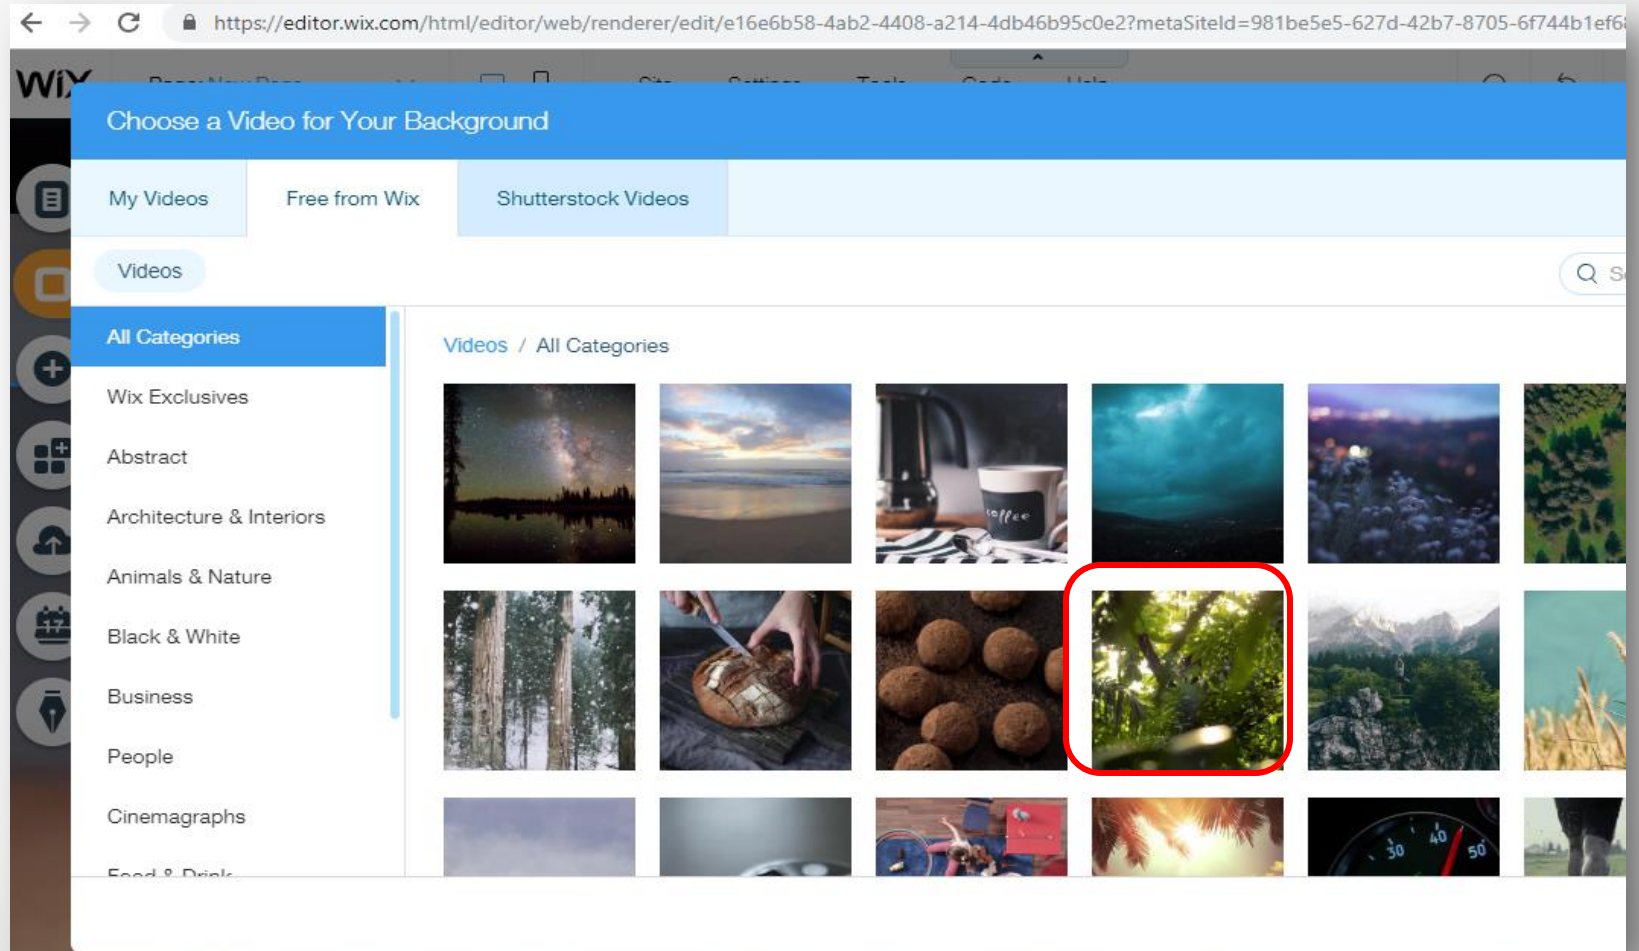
https://editor.wix.com/html/editor/web/renderer/edit/e16e6b58-4ab2-4408-a214-4db46b95c0e2?metaSiteId=981be5e5-627d-42b7-8705-6f744b1ef6

WiX

Choose a Video for Your Background

My Videos | Free from Wix | Shutterstock Videos

Videos

All Categories
Wix Exclusives
Abstract
Architecture & Interiors
Animals & Nature
Black & White
Business
People
Cinemagraphs
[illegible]

Videos / All Categories

coffee

30 40 50